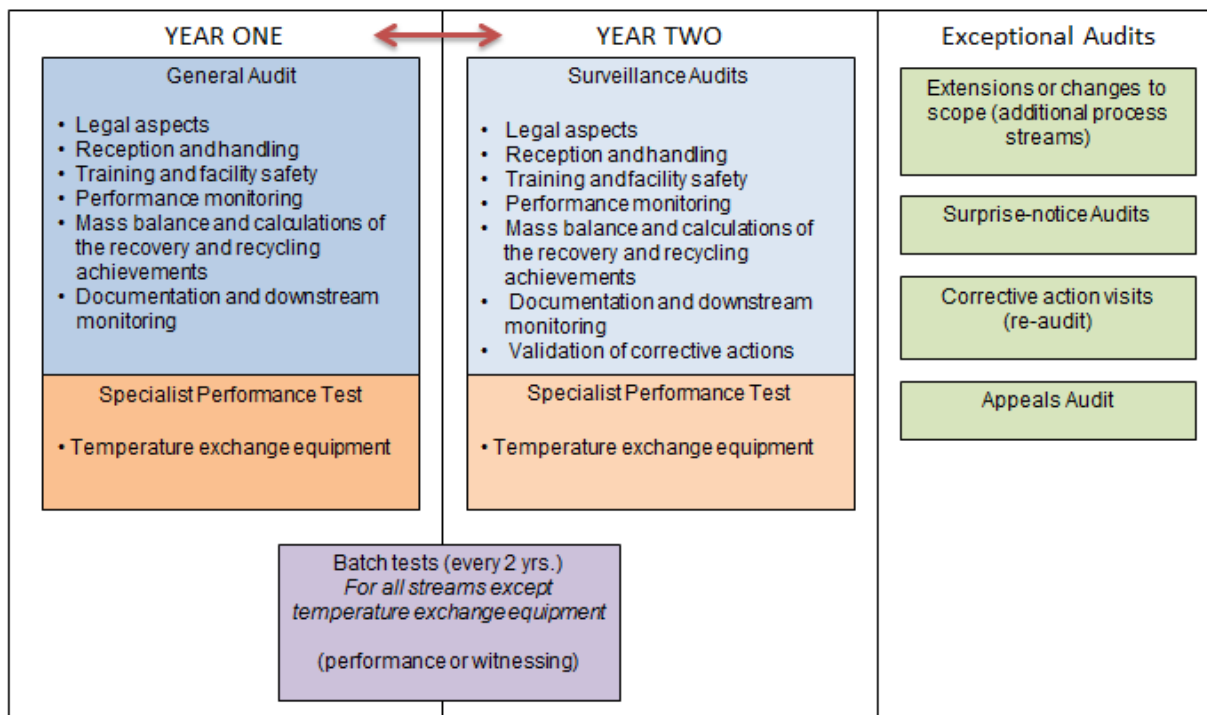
YEAR ONE

General Audit

- Legal aspects
- Reception and handling
- Training and facility safety
- Performance monitoring
- Mass balance and calculations of the recovery and recycling achievements
- Documentation and downstream monitoring

Specialist Performance Test

- Temperature exchange equipment

YEAR TWO

Surveillance Audits

- Legal aspects
- Reception and handling
- Training and facility safety
- Performance monitoring
- Mass balance and calculations of the recovery and recycling achievements
- Documentation and downstream monitoring
- Validation of corrective actions

Specialist Performance Test

- Temperature exchange equipment

Batch tests (every 2 yrs.)
*For all streams except temperature exchange equipment*

(performance or witnessing)

Exceptional Audits

Extensions or changes to scope (additional process streams)

Surprise-notice Audits

Corrective action visits (re-audit)

Appeals Audit